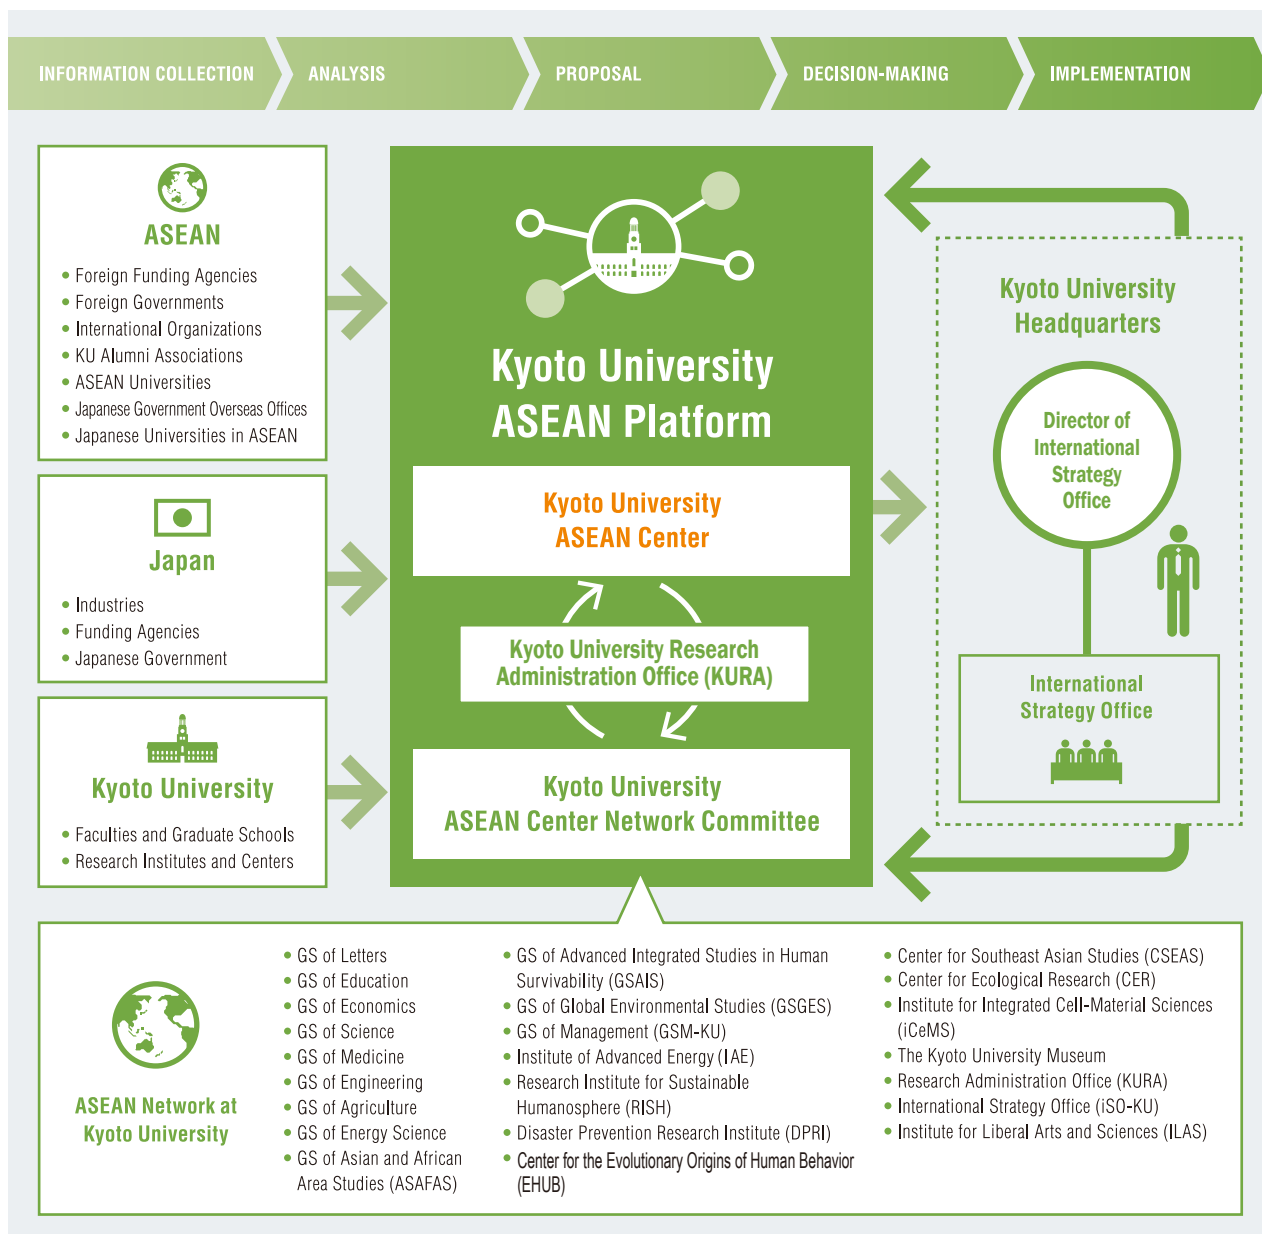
INFORMATION COLLECTION
ANALYSIS
PROPOSAL
DECISION-MAKING
IMPLEMENTATION

ASEAN
• Foreign Funding Agencies
• Foreign Governments
• International Organizations
• KU Alumni Associations
• ASEAN Universities
• Japanese Government Overseas Offices
• Japanese Universities in ASEAN

Japan
• Industries
• Funding Agencies
• Japanese Government

Kyoto University
• Faculties and Graduate Schools
• Research Institutes and Centers

Kyoto University ASEAN Platform

Kyoto University ASEAN Center

Kyoto University Research Administration Office (KURA)

Kyoto University ASEAN Center Network Committee

Kyoto University Headquarters

Director of International Strategy Office

International Strategy Office

ASEAN Network at Kyoto University

• GS of Letters
• GS of Education
• GS of Economics
• GS of Science
• GS of Medicine
• GS of Engineering
• GS of Agriculture
• GS of Energy Science
• GS of Asian and African Area Studies (ASAFAS)

• GS of Advanced Integrated Studies in Human Survivability (GSAIS)
• GS of Global Environmental Studies (GSGES)
• GS of Management (GSM-KU)
• Institute of Advanced Energy (IAE)
• Research Institute for Sustainable Humanosphere (RISH)
• Disaster Prevention Research Institute (DPRI)
• Center for the Evolutionary Origins of Human Behavior (EHUB)

• Center for Southeast Asian Studies (CSEAS)
• Center for Ecological Research (CER)
• Institute for Integrated Cell-Material Sciences (iCeMS)
• The Kyoto University Museum
• Research Administration Office (KURA)
• International Strategy Office (iSO-KU)
• Institute for Liberal Arts and Sciences (ILAS)